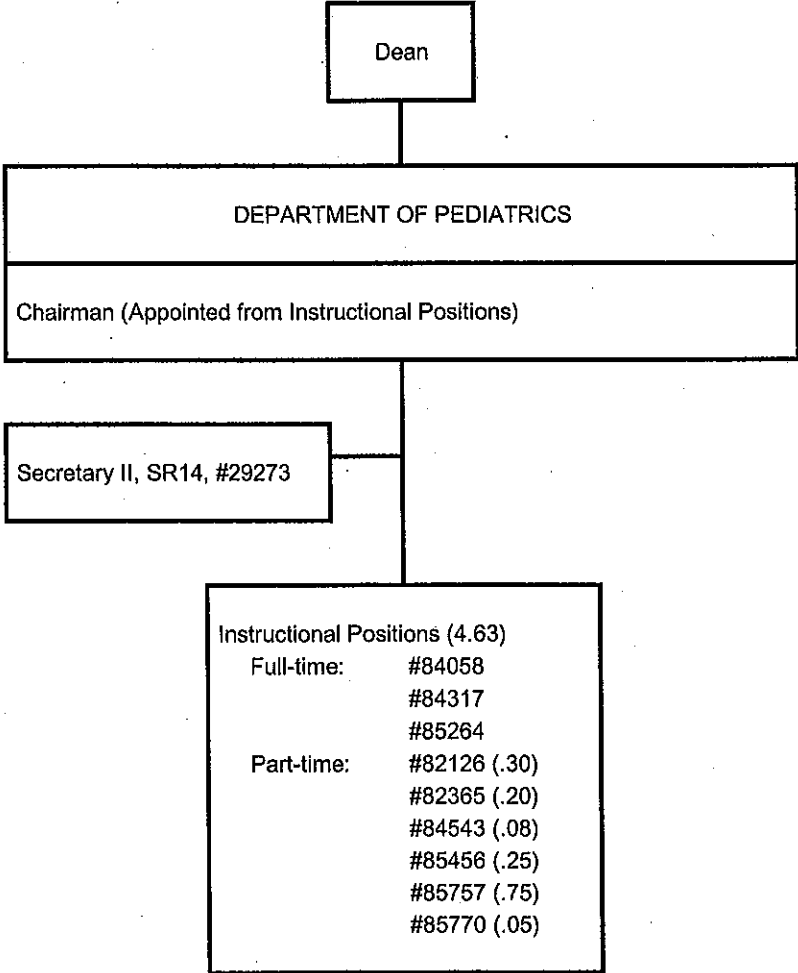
Dean

DEPARTMENT OF PEDIATRICS

Chairman (Appointed from Instructional Positions)

Secretary II, SR14, #29273

Instructional Positions (4.63)
Full-time: #84058
#84317
#85264
Part-time: #82126 (.30)
#82365 (.20)
#84543 (.08)
#85456 (.25)
#85757 (.75)
#85770 (.05)